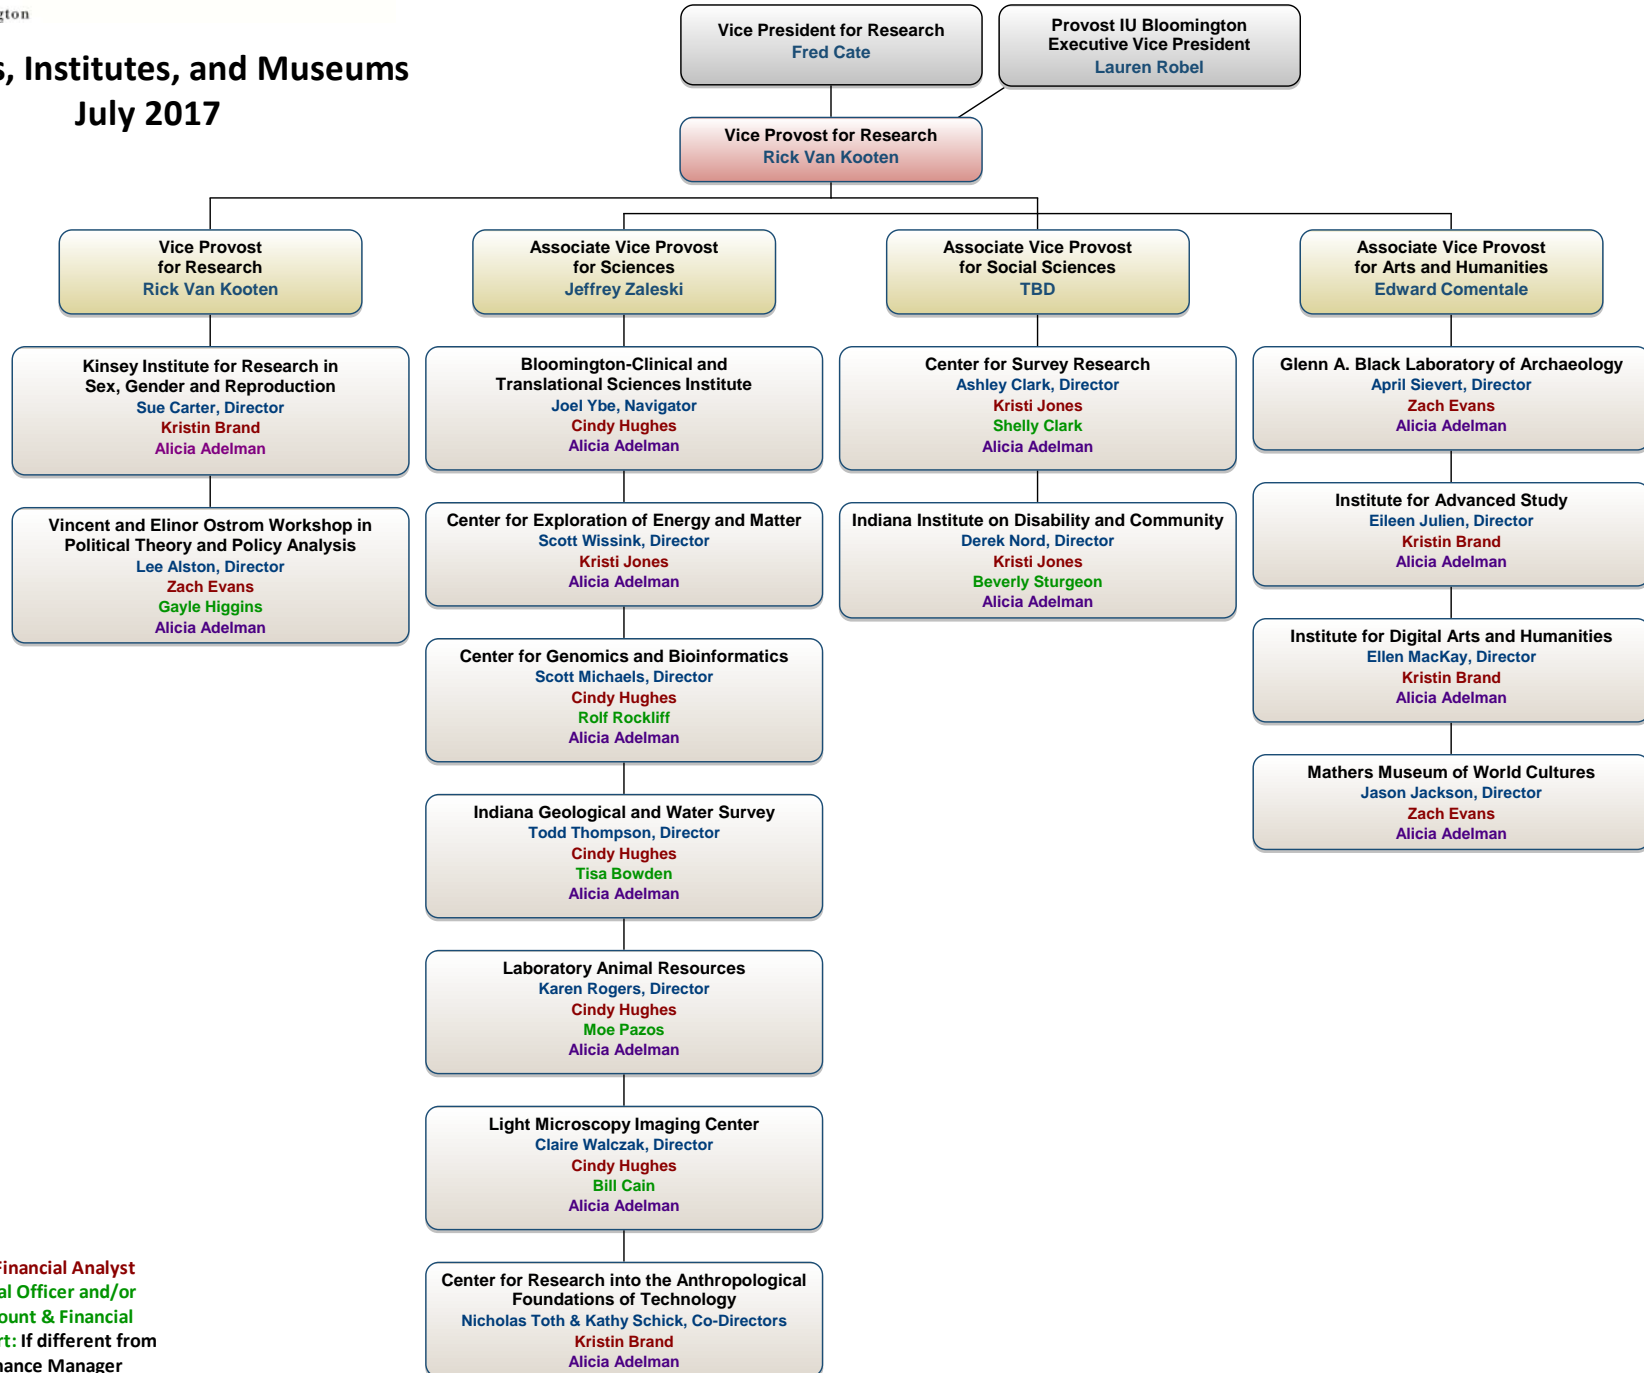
gton

s, Institutes, and Museums
July 2017

Vice President for Research
Fred Cate

Provost IU Bloomington
Executive Vice President
Lauren Robel

Vice Provost for Research
Rick Van Kooten

Vice Provost
for Research
Rick Van Kooten

Associate Vice Provost
for Sciences
Jeffrey Zaleski

Associate Vice Provost
for Social Sciences
TBD

Associate Vice Provost
for Arts and Humanities
Edward Comentale

Kinsey Institute for Research in Sex, Gender and Reproduction
Sue Carter, Director
Kristin Brand
Alicia Adelman

Vincent and Elinor Ostrom Workshop in Political Theory and Policy Analysis
Lee Alston, Director
Zach Evans
Gayle Higgins
Alicia Adelman

Bloomington-Clinical and Translational Sciences Institute
Joel Ybe, Navigator
Cindy Hughes
Alicia Adelman

Center for Exploration of Energy and Matter
Scott Wissink, Director
Kristi Jones
Alicia Adelman

Center for Genomics and Bioinformatics
Scott Michaels, Director
Cindy Hughes
Rolf Rockliff
Alicia Adelman

Indiana Geological and Water Survey
Todd Thompson, Director
Cindy Hughes
Tisa Bowden
Alicia Adelman

Laboratory Animal Resources
Karen Rogers, Director
Cindy Hughes
Moe Pazos
Alicia Adelman

Light Microscopy Imaging Center
Claire Walczak, Director
Cindy Hughes
Bill Cain
Alicia Adelman

Center for Research into the Anthropological Foundations of Technology
Nicholas Toth & Kathy Schick, Co-Directors
Kristin Brand
Alicia Adelman

Center for Survey Research
Ashley Clark, Director
Kristi Jones
Shelly Clark
Alicia Adelman

Indiana Institute on Disability and Community
Derek Nord, Director
Kristi Jones
Beverly Sturgeon
Alicia Adelman

Glenn A. Black Laboratory of Archaeology
April Sievert, Director
Zach Evans
Alicia Adelman

Institute for Advanced Study
Eileen Julien, Director
Kristin Brand
Alicia Adelman

Institute for Digital Arts and Humanities
Ellen MacKay, Director
Kristin Brand
Alicia Adelman

Mathers Museum of World Cultures
Jason Jackson, Director
Zach Evans
Alicia Adelman

Financial Analyst
al Officer and/or
ount & Financial
rt: If different from
ance Manager